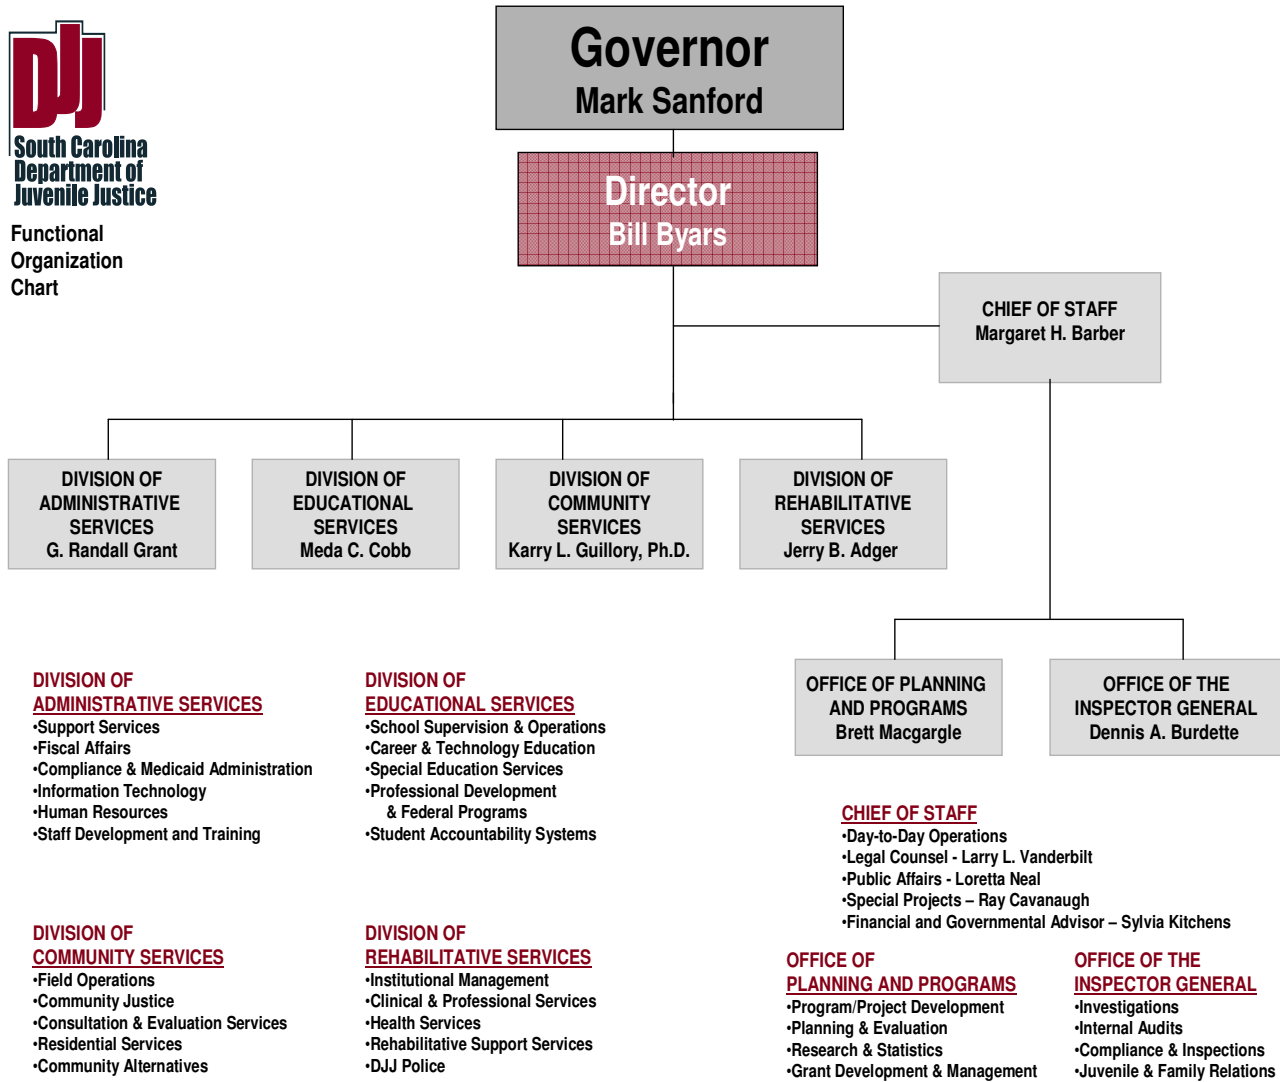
DJJ
South Carolina Department of Juvenile Justice

Functional Organization Chart

Governor
Mark Sanford

Director
Bill Byars

CHIEF OF STAFF
Margaret H. Barber

DIVISION OF ADMINISTRATIVE SERVICES
G. Randall Grant

DIVISION OF EDUCATIONAL SERVICES
Meda C. Cobb

DIVISION OF COMMUNITY SERVICES
Karry L. Guillory, Ph.D.

DIVISION OF REHABILITATIVE SERVICES
Jerry B. Adger

OFFICE OF PLANNING AND PROGRAMS
Brett Macgargle

OFFICE OF THE INSPECTOR GENERAL
Dennis A. Burdette

DIVISION OF
ADMINISTRATIVE SERVICES
•Support Services
•Fiscal Affairs
•Compliance & Medicaid Administration
•Information Technology
•Human Resources
•Staff Development and Training

DIVISION OF
EDUCATIONAL SERVICES
•School Supervision & Operations
•Career & Technology Education
•Special Education Services
•Professional Development & Federal Programs
•Student Accountability Systems

CHIEF OF STAFF
•Day-to-Day Operations
•Legal Counsel - Larry L. Vanderbilt
•Public Affairs - Loretta Neal
•Special Projects – Ray Cavanaugh
•Financial and Governmental Advisor – Sylvia Kitchens

DIVISION OF
COMMUNITY SERVICES
•Field Operations
•Community Justice
•Consultation & Evaluation Services
•Residential Services
•Community Alternatives

DIVISION OF
REHABILITATIVE SERVICES
•Institutional Management
•Clinical & Professional Services
•Health Services
•Rehabilitative Support Services
•DJJ Police

OFFICE OF
PLANNING AND PROGRAMS
•Program/Project Development
•Planning & Evaluation
•Research & Statistics
•Grant Development & Management

OFFICE OF THE
INSPECTOR GENERAL
•Investigations
•Internal Audits
•Compliance & Inspections
•Juvenile & Family Relations